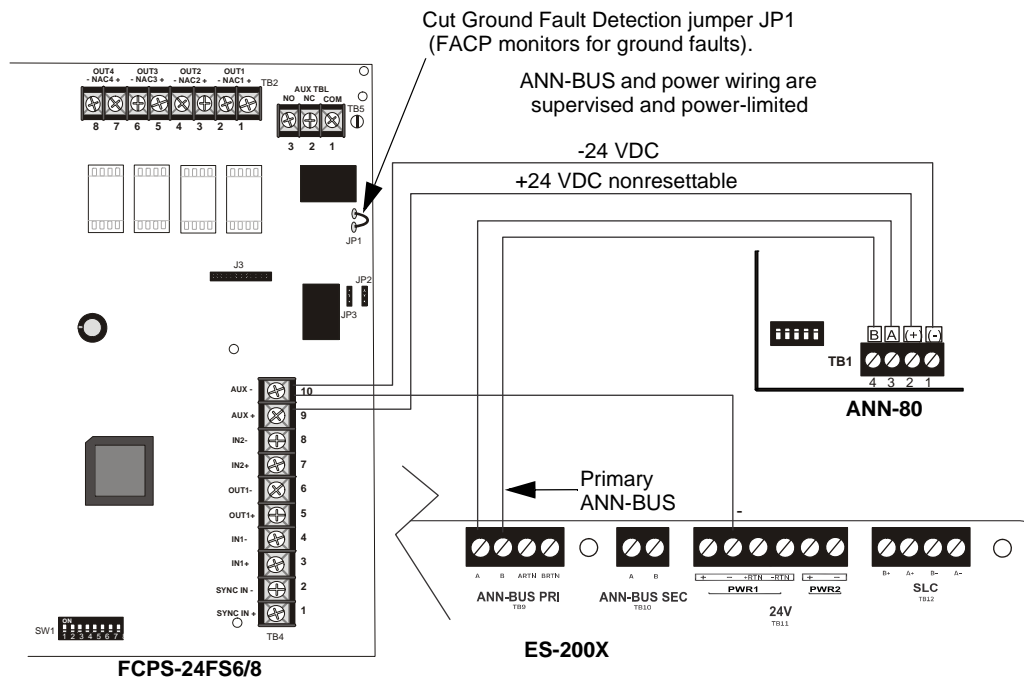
Cut Ground Fault Detection jumper JP1 (FACP monitors for ground faults).

ANN-BUS and power wiring are supervised and power-limited

-24 VDC

+24 VDC nonresettable

OUT4 - NAC4 +
OUT3 - NAC3 +
OUT2 - NAC2 +
OUT1 - NAC1 +
TB2
8 7 6 5 4 3 2 1

AUX TBL
NO NC COM
3 2 1
TB5

JP1
J3
JP2
JP3

AUX - 10
AUX + 9
IN2- 8
IN2+ 7
OUT1- 6
OUT1+ 5
IN1- 4
IN1+ 3
SYNC IN - 2
SYNC IN + 1
TB4

SW1 ON 1 2 3 4 5 6 7

FCPS-24FS6/8

B A (+) (-)
TB1
4 3 2 1
ANN-80

Primary ANN-BUS

-

A B ARTN BRTN
ANN-BUS PRI
TB9

A B
ANN-BUS SEC
TB10

+ - +RTN -RTN
PWR1
+ -
PWR2
24V
TB11

B+ A+ B- A-
SLC
TB12

ES-200X